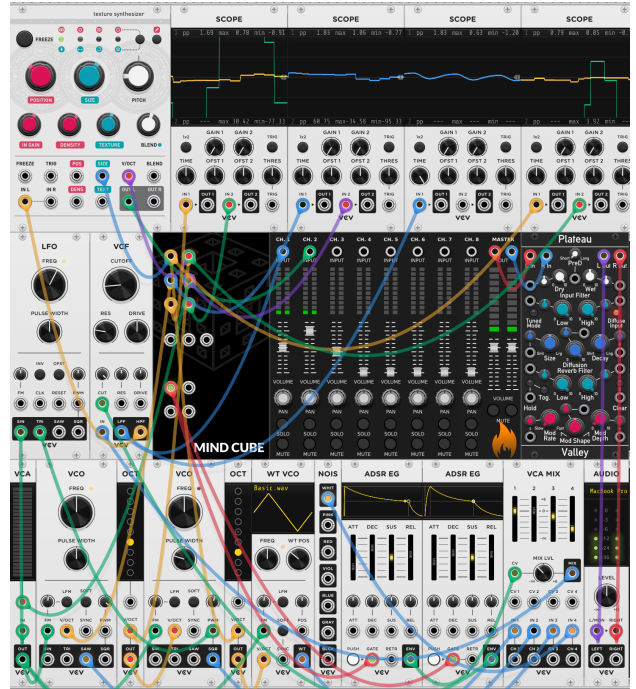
texture synthesizer
FREEZE
POSITION
SIZE
PITCH
IN GAIN
DENSITY
TEXTURE
BLEND
FREEZE
TRIG
POS
SIZE
V/OCT
BLEND
IN L
IN R
DENS
TEXT
OUT L
OUT R

SCOPE
pp 1.69 max 0.78 min -0.91
pp 68.75 max 34.50 min -34.50
pp --- max 30.42 min -31.33
X1/2
GAIN 1
GAIN 2
TIME
OFST 1
OFST 2
THRES
TRIG
IN 1
OUT 1
IN 2
OUT 2
VCV

SCOPE
pp 1.83 max 1.06 min -0.77
pp 68.75 max 34.50 min -35.03
X1/2
GAIN 1
GAIN 2
TIME
OFST 1
OFST 2
THRES
TRIG
IN 1
OUT 1
IN 2
OUT 2
VCV

SCOPE
pp 1.83 max 0.63 min -1.20
pp --- max --- min ---
X1/2
GAIN 1
GAIN 2
TIME
OFST 1
OFST 2
THRES
TRIG
IN 1
OUT 1
IN 2
OUT 2
VCV

SCOPE
pp 0.78 max 0.85 min -0.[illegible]
pp --- max 1.92 min ---
X1/2
GAIN 1
GAIN 2
TIME
OFST 1
OFST 2
THRES
TRIG
IN 1
OUT 1
IN 2
OUT 2
VCV

LFO
FREQ
PULSE WIDTH
INV
OFST
FM
CLK
RESET
PWM
SIN
TRI
SAW
SQR
VCV

VCF
CUTOFF
RES
DRIVE
CUT
RES
DRIVE
IN
LPF
HPF
VCV

MIND CUBE

CH. 1
CH. 2
CH. 3
CH. 4
CH. 5
CH. 6
CH. 7
CH. 8
MASTER
INPUT
VOLUME
PAN
SOLO
MUTE

Plateau
Dry
PreD
Wet
Input Filter
Tuned Mode
Low
High
Diffuse Input
Size
Decay
Diffusion
Reverb Filter
Tog.
Low
High
Hold
Mod Rate
Mod Shape
Mod Depth
Clear
Valley

VCA
VCV

VCO
FREQ
PULSE WIDTH
LFM
SOFT
FM
V/OCT
SYNC
PWM
SIN
TRI
SAW
SQR
VCV

OCT

VCO
FREQ
PULSE WIDTH
LFM
SOFT
FM
V/OCT
SYNC
PWM
SIN
TRI
SAW
SQR
VCV

OCT

WT VCO
Basic wav
FREQ
WT POS
LFM
FM
PITCH
POS
V/OCT
SYNC
OUT
VCV

NOIS
WHIT
PINK
RED
VIOL
BLUE
GRAY
BLCK

ADSR EG
ATT
DEC
SUS
REL
PUSH
GATE
RETR
ENV
VCV

ADSR EG
ATT
DEC
SUS
REL
PUSH
GATE
RETR
ENV
VCV

VCA MIX
1
2
3
4
MIX LVL
CV
MIX
CV 1
CV 2
CV 3
CV 4
IN 1
IN 2
IN 3
IN 4
CH 1
CH 2
CH 3
CH 4
VCV

AUDIO
MacBook Pro
LEVEL
L/MON
RIGHT
LEFT
RIGHT
VCV